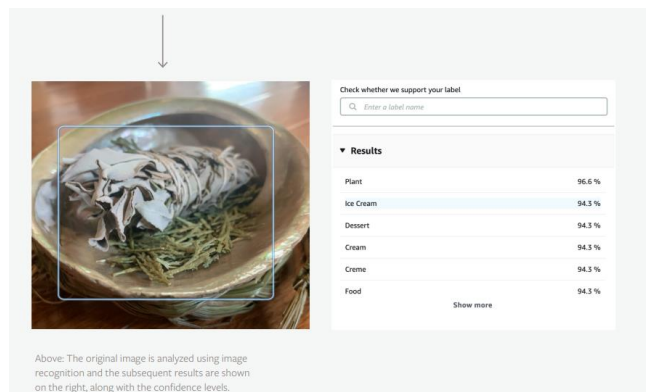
Check whether we support your label

Enter a label name

▼ Results

| | |
|---|---|
| Plant | 96.6 % |
| Ice Cream | 94.3 % |
| Dessert | 94.3 % |
| Cream | 94.3 % |
| Creme | 94.3 % |
| Food | 94.3 % |

Show more

Above: The original image is analyzed using image recognition and the subsequent results are shown on the right, along with the confidence levels.